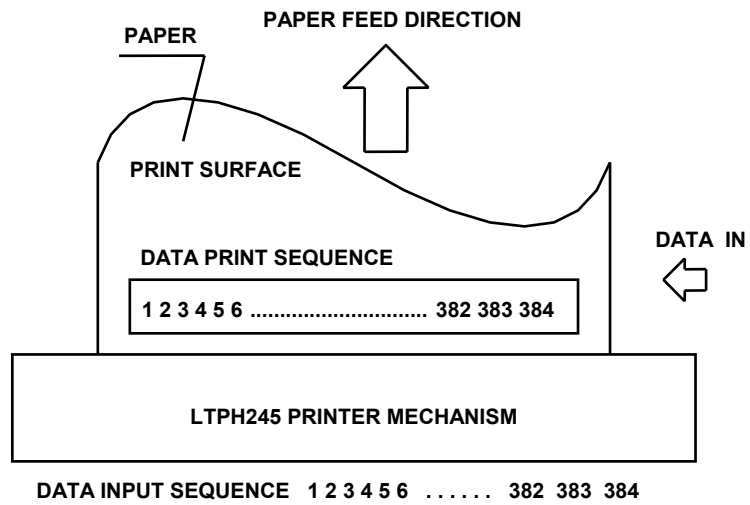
PAPER FEED DIRECTION

PAPER

PRINT SURFACE

DATA PRINT SEQUENCE

DATA IN

1 2 3 4 5 6 ............................... 382 383 384

LTPH245 PRINTER MECHANISM

DATA INPUT SEQUENCE 1 2 3 4 5 6 . . . . . . 382 383 384